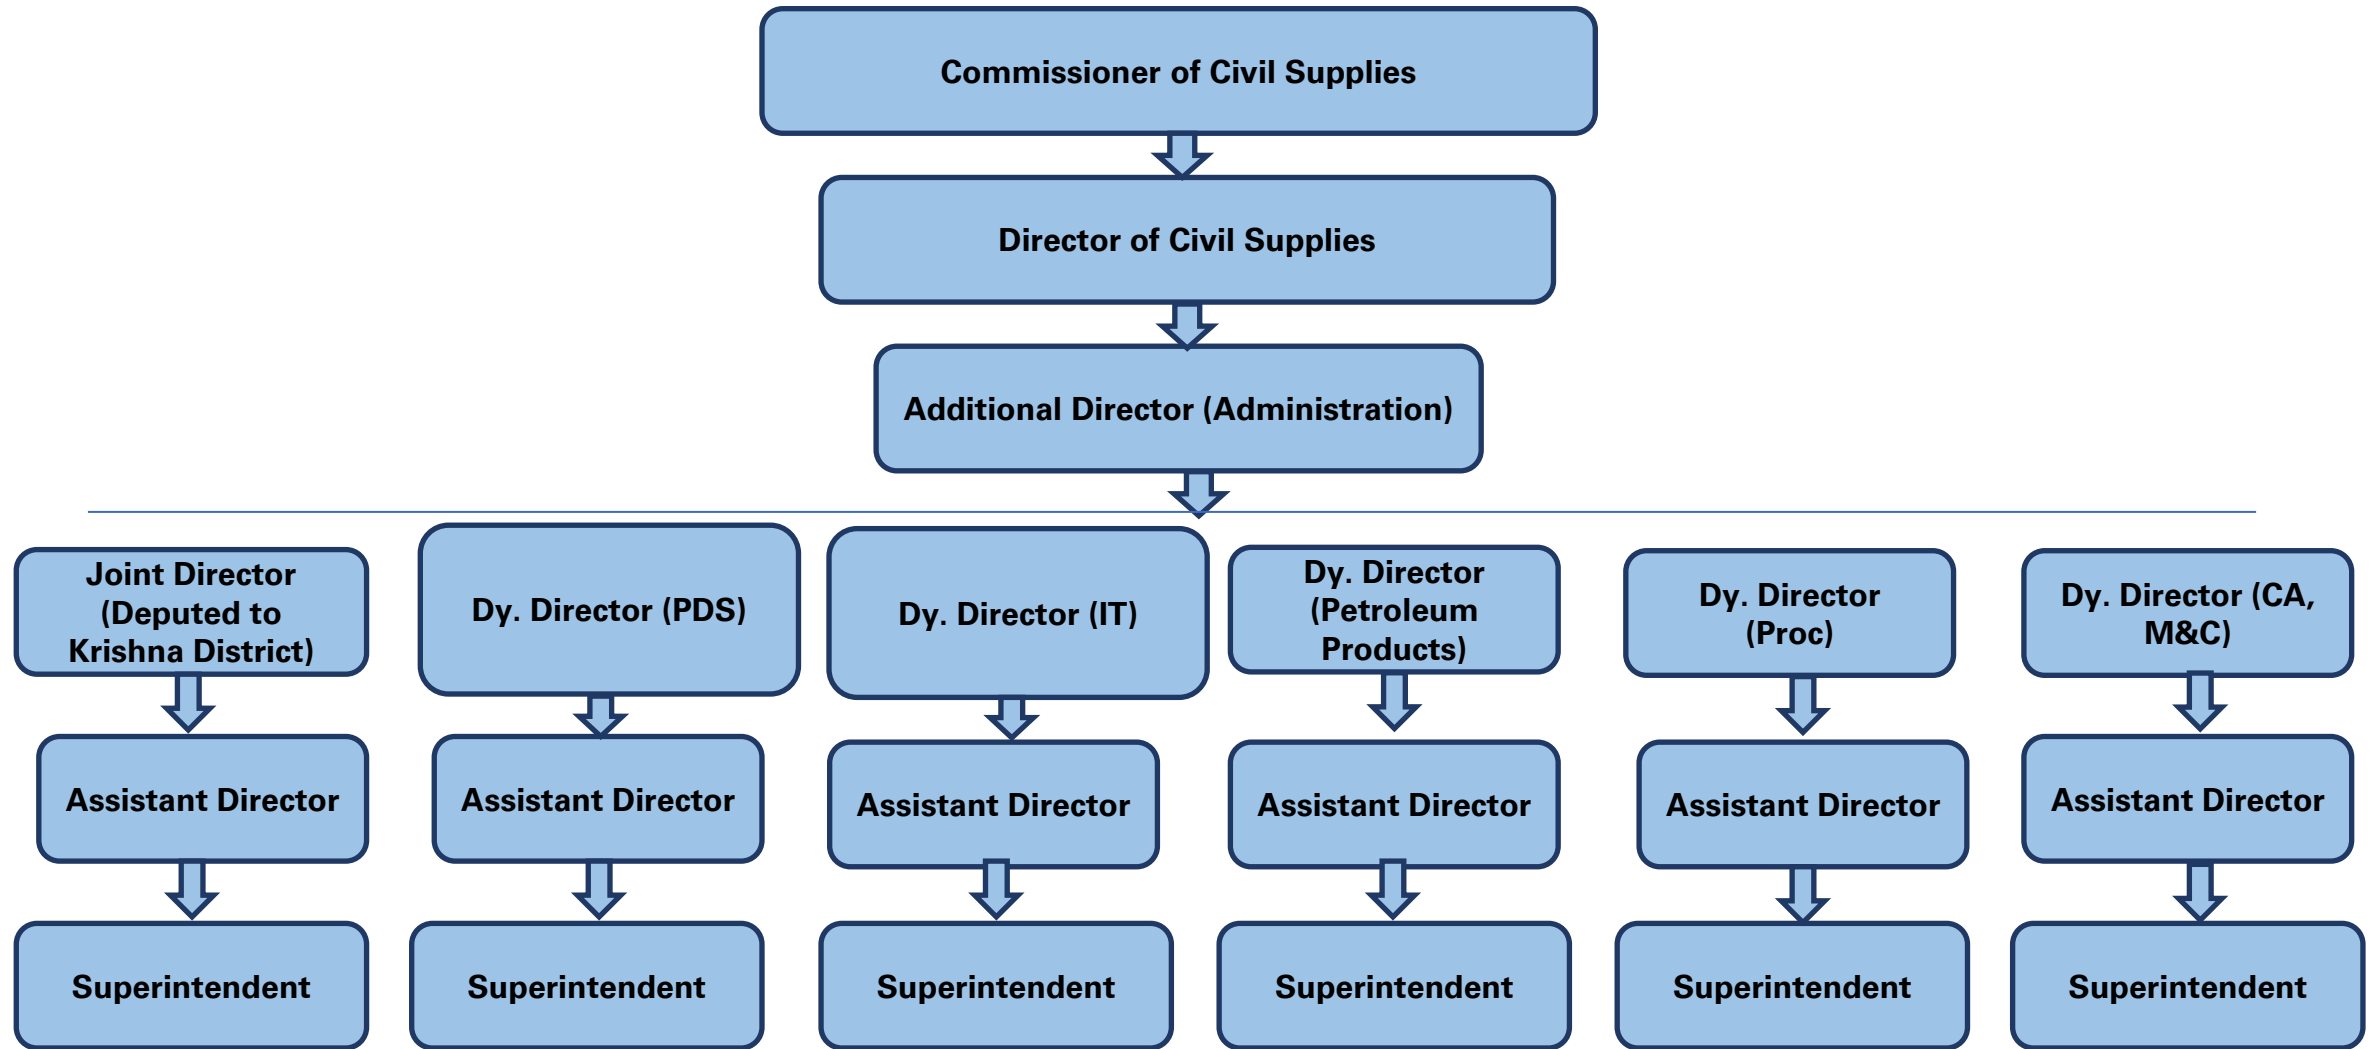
Commissioner of Civil Supplies

Director of Civil Supplies

Additional Director (Administration)

Joint Director (Deputed to Krishna District)

Assistant Director

Superintendent

Dy. Director (PDS)

Assistant Director

Superintendent

Dy. Director (IT)

Assistant Director

Superintendent

Dy. Director (Petroleum Products)

Assistant Director

Superintendent

Dy. Director (Proc)

Assistant Director

Superintendent

Dy. Director (CA, M&C)

Assistant Director

Superintendent